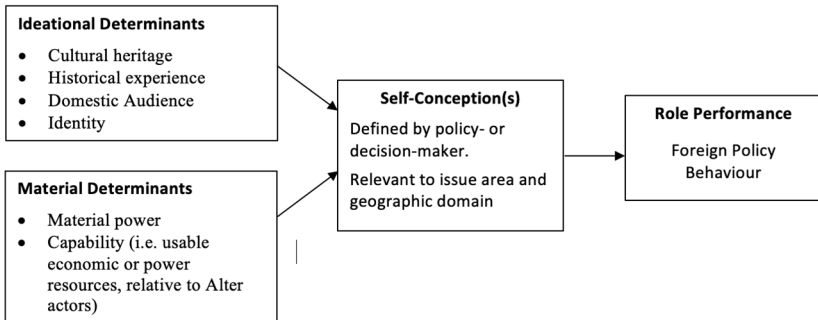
**Ideational Determinants**

- Cultural heritage
- Historical experience
- Domestic Audience
- Identity

**Material Determinants**

- Material power
- Capability (i.e. usable economic or power resources, relative to Alter actors)

**Self-Conception(s)**

Defined by policy- or decision-maker.

Relevant to issue area and geographic domain

**Role Performance**

Foreign Policy Behaviour